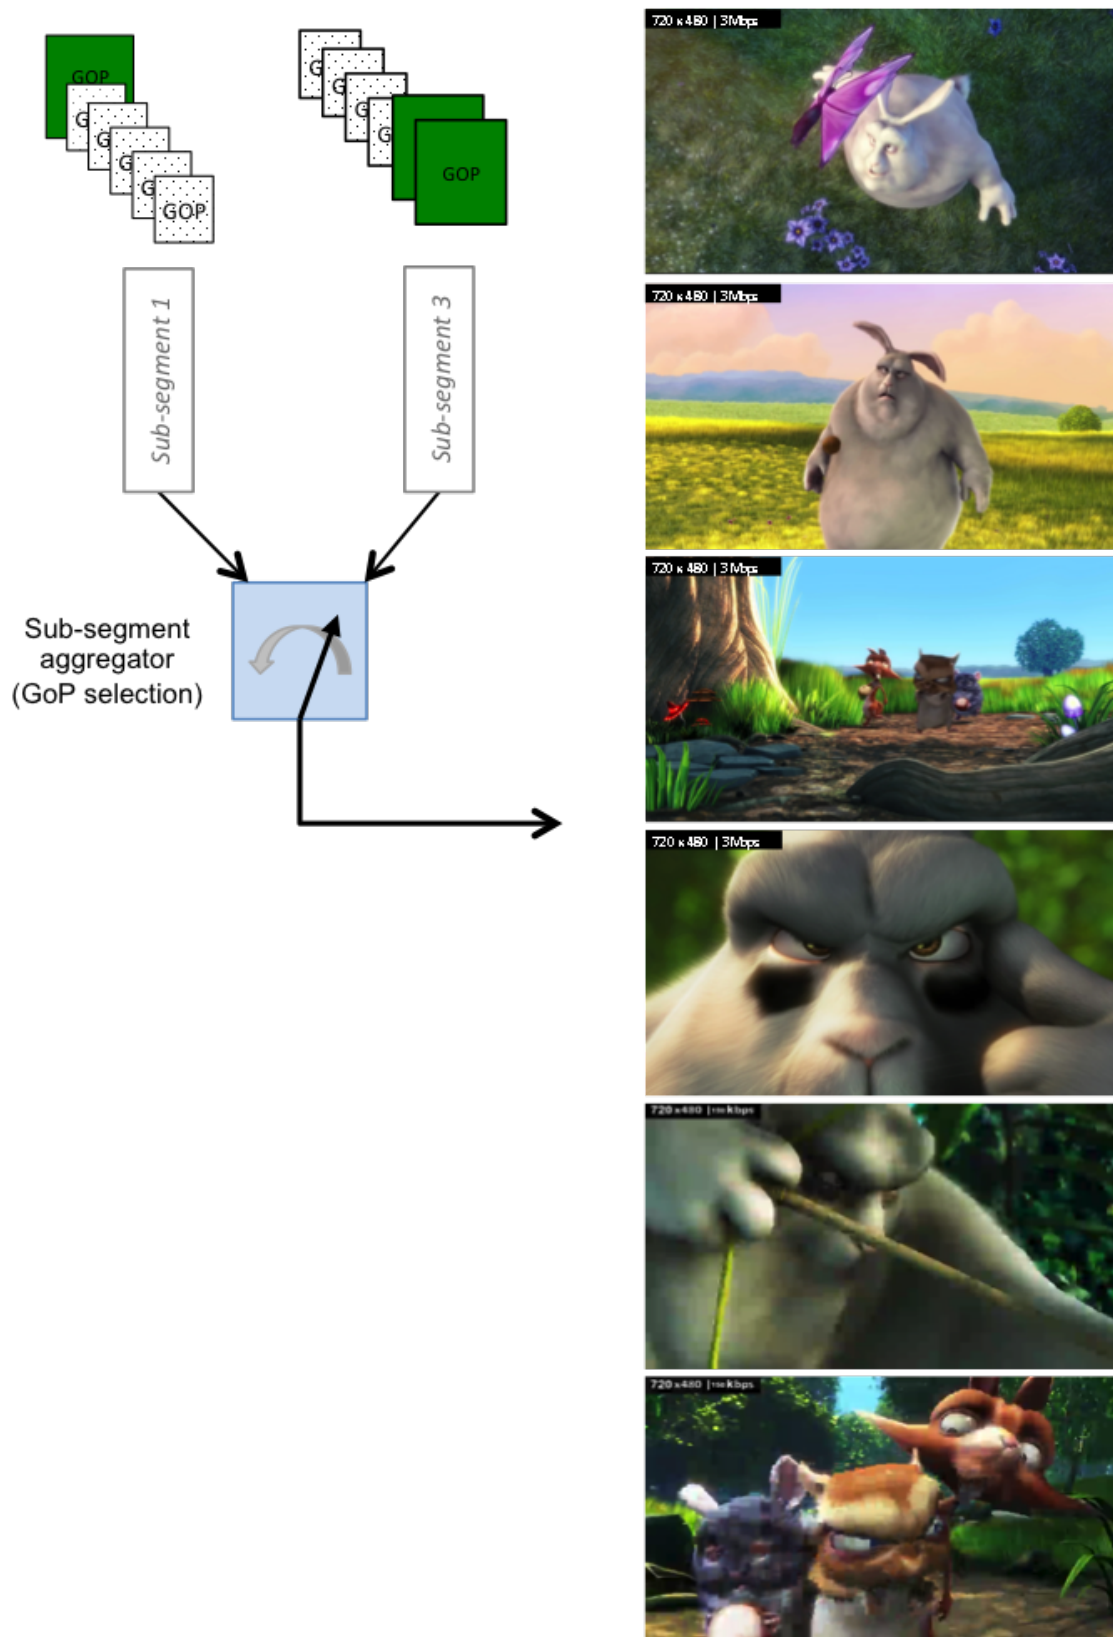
GOP
G
G
G
G
GOP

G
G
G
G
GOP

Sub-segment 1

Sub-segment 3

Sub-segment aggregator (GoP selection)

720 x 480 | 3Mbps

720 x 480 | 3Mbps

720 x 480 | 3Mbps

720 x 480 | 3Mbps

720 x 480 | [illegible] kbps

720 x 480 | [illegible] kbps